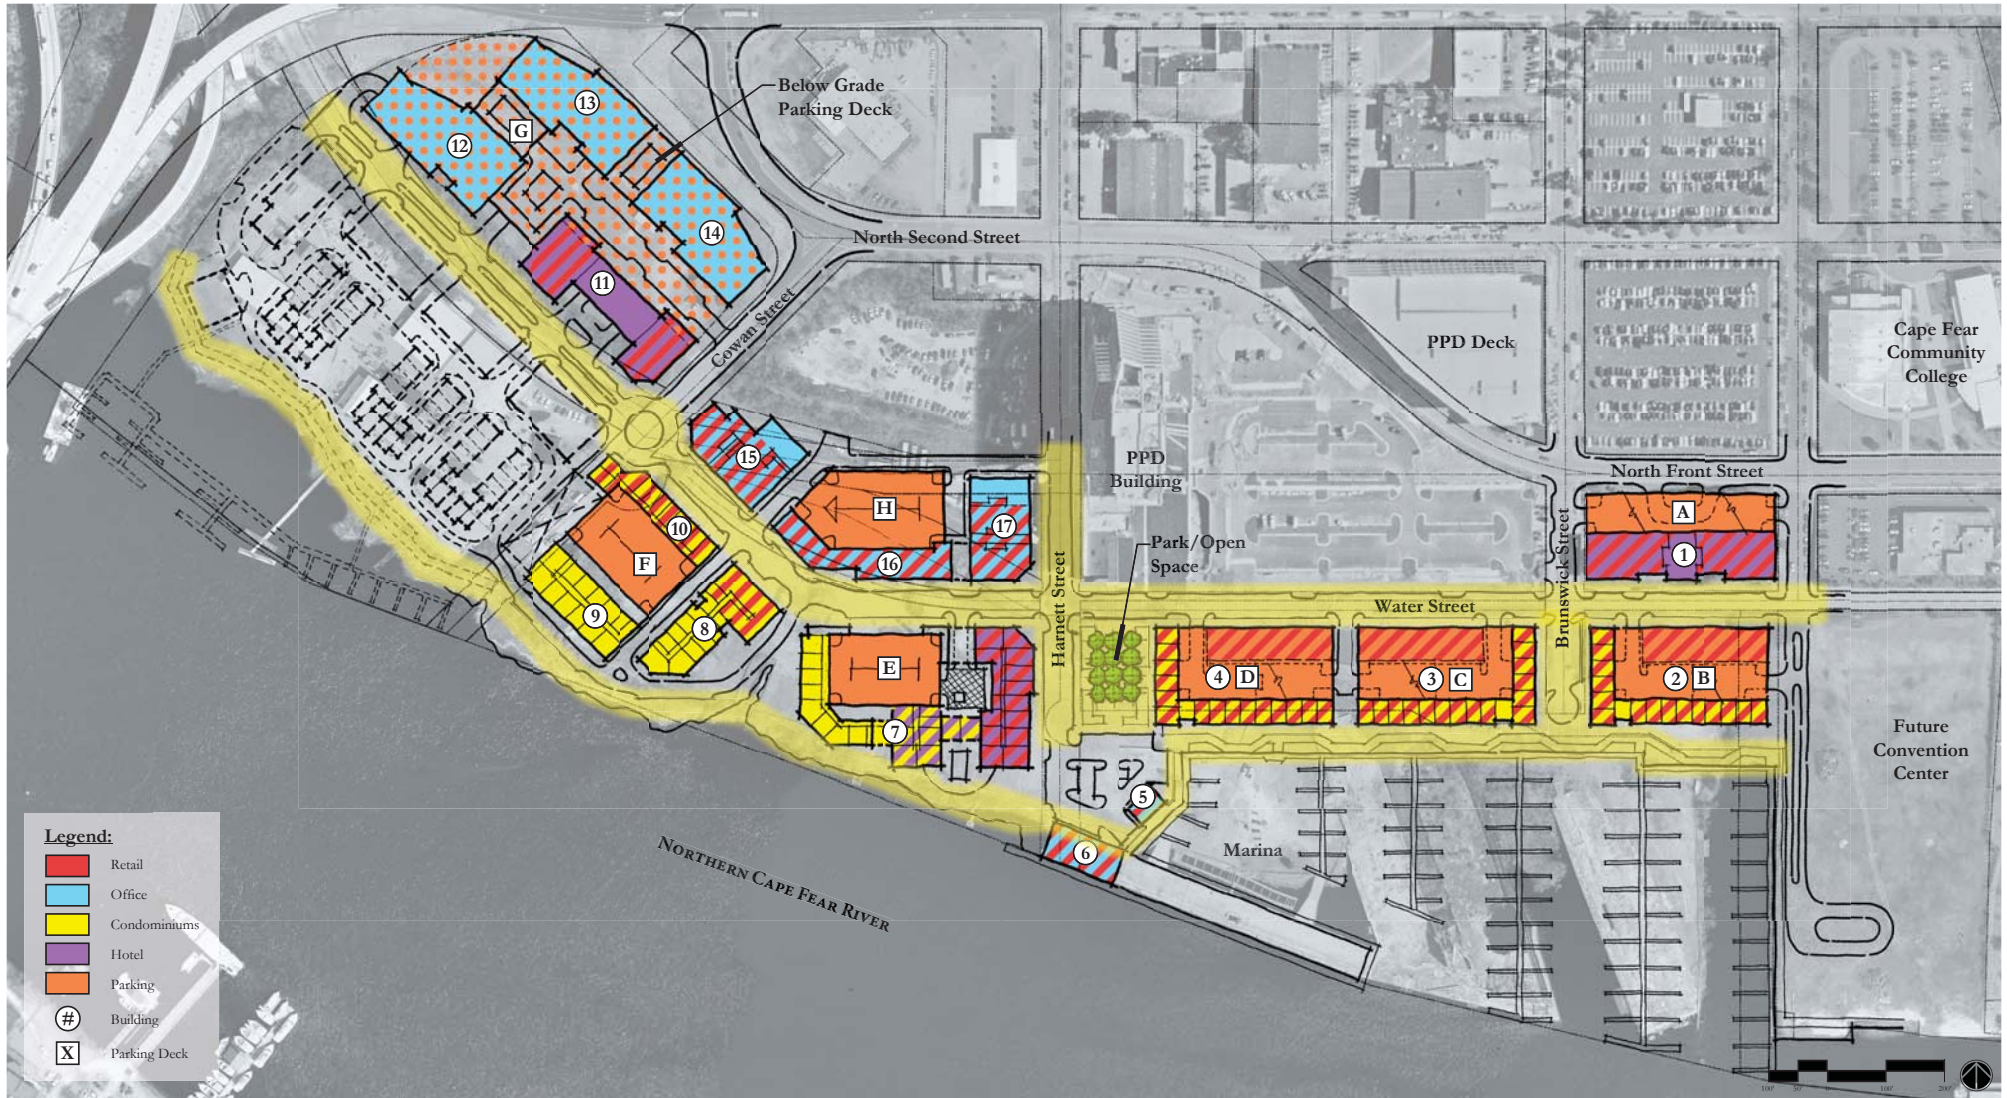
Below Grade Parking Deck

13
12
G
14
11

North Second Street

Cowan Street

PPD Deck

Cape Fear Community College

15

PPD Building

North Front Street

H
17
A
10
16
1
F

Park/Open Space

Brunswick Street

Harnett Street

Water Street

9
8
E
4 D
3 C
2 B
7

Future Convention Center

5

6

Marina

NORTHERN CAPE FEAR RIVER

Legend:
Retail
Office
Condominiums
Hotel
Parking
# Building
X Parking Deck